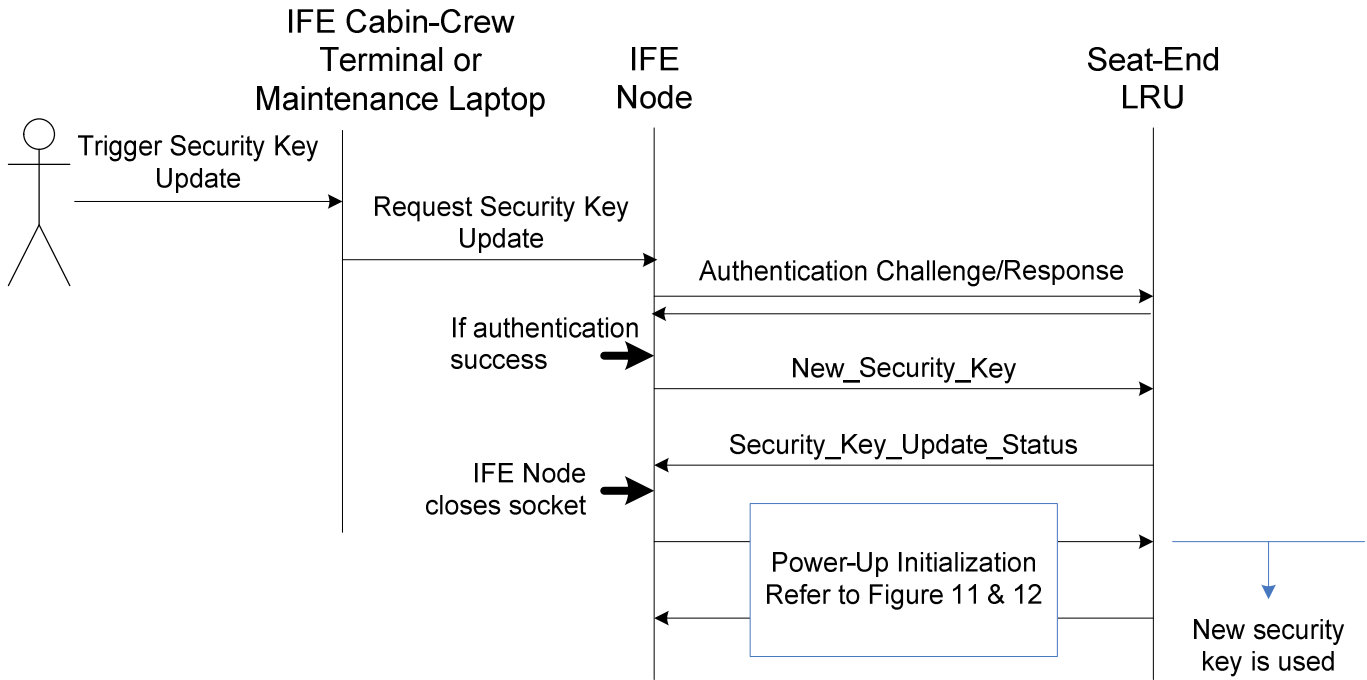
IFE Cabin-Crew Terminal or Maintenance Laptop

IFE Node

Seat-End LRU

Trigger Security Key Update

Request Security Key Update

Authentication Challenge/Response

If authentication success

New_Security_Key

Security_Key_Update_Status

IFE Node closes socket

Power-Up Initialization Refer to Figure 11 & 12

New security key is used